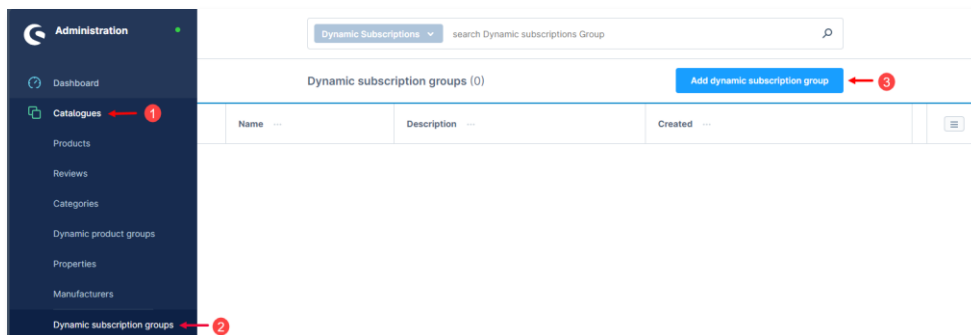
Administration

Dashboard

Catalogues 1

Products

Reviews

Categories

Dynamic product groups

Properties

Manufacturers

Dynamic subscription groups 2

Dynamic Subscriptions search Dynamic subscriptions Group

Dynamic subscription groups (0)

Add dynamic subscription group 3

| Name ··· | Description ··· | Created ··· |
|---|---|---|